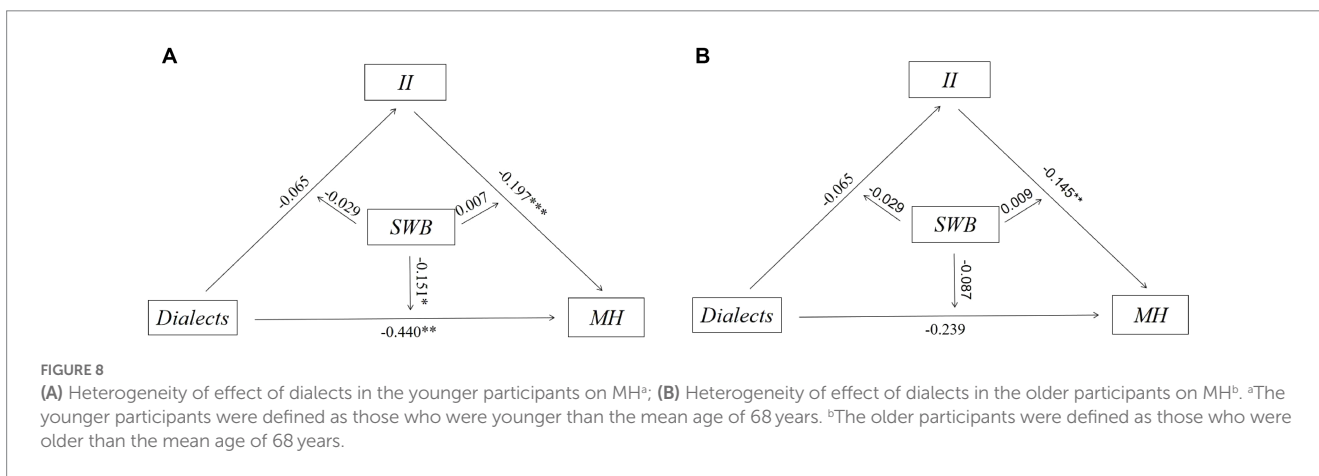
A

II

-0.065

-0.029

SWB

0.007

-0.197***

-0.151*

Dialects

MH

-0.440**

B

II

-0.065

-0.029

SWB

0.009

-0.145**

-0.087

Dialects

MH

-0.239

FIGURE 8

(A) Heterogeneity of effect of dialects in the younger participants on MH$^a$; (B) Heterogeneity of effect of dialects in the older participants on MH$^b$. $^a$The younger participants were defined as those who were younger than the mean age of 68 years. $^b$The older participants were defined as those who were older than the mean age of 68 years.